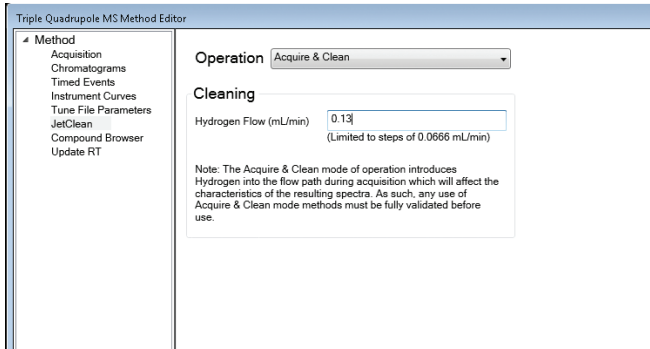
Triple Quadrupole MS Method Editor

Method
Acquisition
Chromatograms
Timed Events
Instrument Curves
Tune File Parameters
JetClean
Compound Browser
Update RT

Operation Acquire & Clean

Cleaning

Hydrogen Flow (mL/min) 0.13
(Limited to steps of 0.0666 mL/min)

Note: The Acquire & Clean mode of operation introduces Hydrogen into the flow path during acquisition which will affect the characteristics of the resulting spectra. As such, any use of Acquire & Clean mode methods must be fully validated before use.